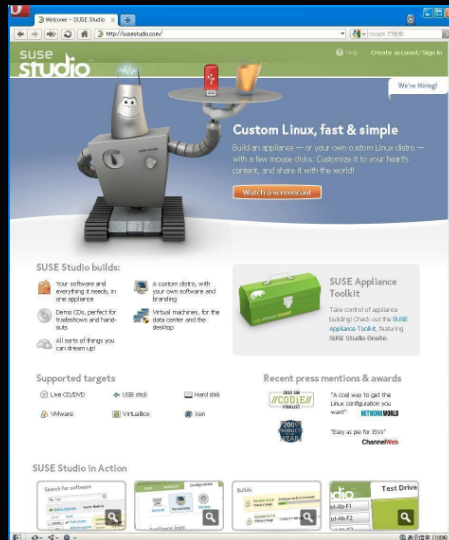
Welcome - SUSE Studio

http://susestudio.com/

suse studio

Help Create account / Sign in

We're Hiring!

Custom Linux, fast & simple

Build an appliance — or your own custom Linux distro — with a few mouse clicks. Customize it to your heart's content, and share it with the world!

Watch a screencast

SUSE Studio builds:

Your software and everything it needs, in one appliance

Demo CDs, perfect for tradeshows and hand-outs

All sorts of things you can dream up!

A custom distro, with your own software and branding

Virtual machines, for the data center and the desktop

SUSE Appliance Toolkit

Take control of appliance building! Check out the SUSE Appliance Toolkit, featuring SUSE Studio Onsite.

Supported targets

Live CD/DVD

USB stick

Hard disk

VMware

VirtualBox

Xen

Recent press mentions & awards

CODiE FINALIST

"A cool way to get the Linux configuration you want" NETWORKWORLD

"Easy as pie for ISVs" ChannelWeb

SUSE Studio in Action

Search for software

Builds

Test Drive